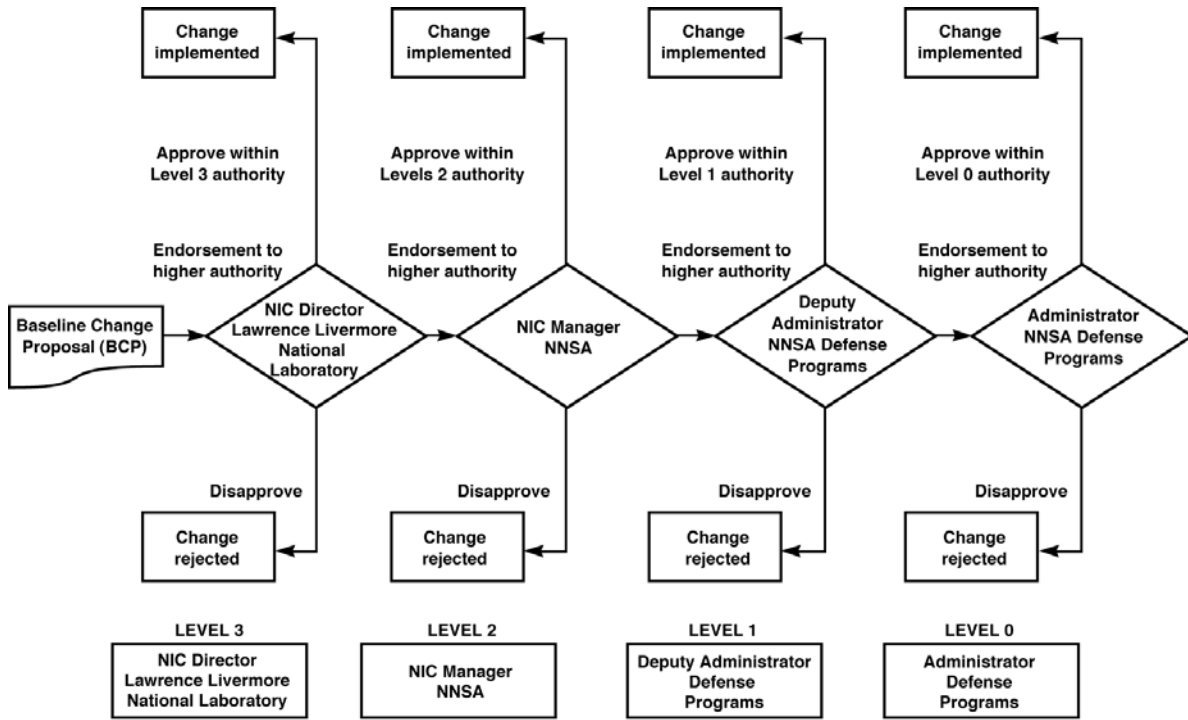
Change implemented

Change implemented

Change implemented

Change implemented

Approve within Level 3 authority

Approve within Levels 2 authority

Approve within Level 1 authority

Approve within Level 0 authority

Endorsement to higher authority

Endorsement to higher authority

Endorsement to higher authority

Endorsement to higher authority

Baseline Change Proposal (BCP)

NIC Director Lawrence Livermore National Laboratory

NIC Manager NNSA

Deputy Administrator NNSA Defense Programs

Administrator NNSA Defense Programs

Disapprove

Disapprove

Disapprove

Disapprove

Change rejected

Change rejected

Change rejected

Change rejected

LEVEL 3

NIC Director Lawrence Livermore National Laboratory

LEVEL 2

NIC Manager NNSA

LEVEL 1

Deputy Administrator Defense Programs

LEVEL 0

Administrator Defense Programs